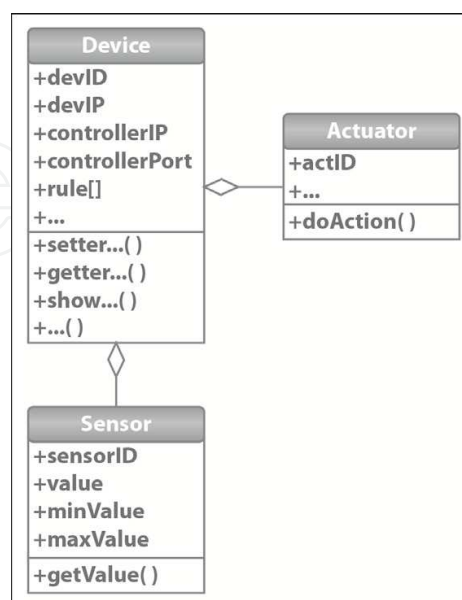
Device
+devID
+devIP
+controllerIP
+controllerPort
+rule[]
+...
+setter...( )
+getter...( )
+show...( )
+...( )

Actuator
+actID
+...
+doAction( )

Sensor
+sensorID
+value
+minValue
+maxValue
+getValue( )